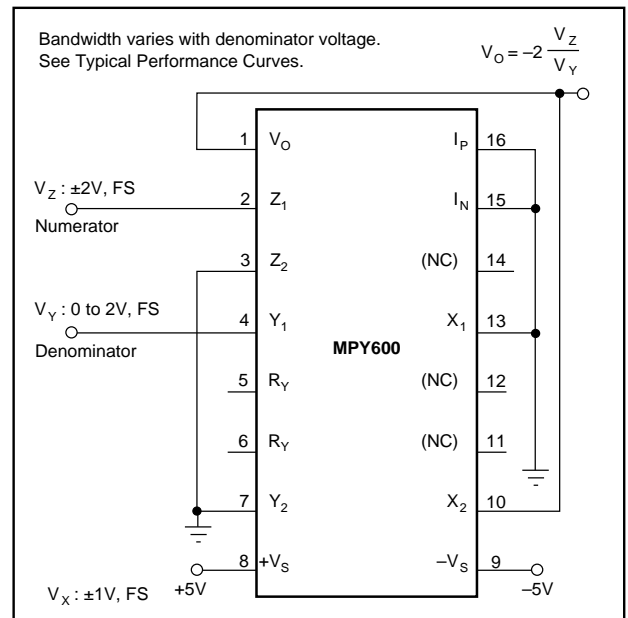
Bandwidth varies with denominator voltage.
See Typical Performance Curves.

$V_O = -2\frac{V_Z}{V_Y}$

$V_Z$ : ±2V, FS
Numerator

$V_Y$ : 0 to 2V, FS
Denominator

MPY600

1 $V_O$
2 $Z_1$
3 $Z_2$
4 $Y_1$
5 $R_Y$
6 $R_Y$
7 $Y_2$
8 $+V_S$

16 $I_P$
15 $I_N$
14 (NC)
13 $X_1$
12 (NC)
11 (NC)
10 $X_2$
9 $-V_S$

+5V

–5V

$V_X$ : ±1V, FS